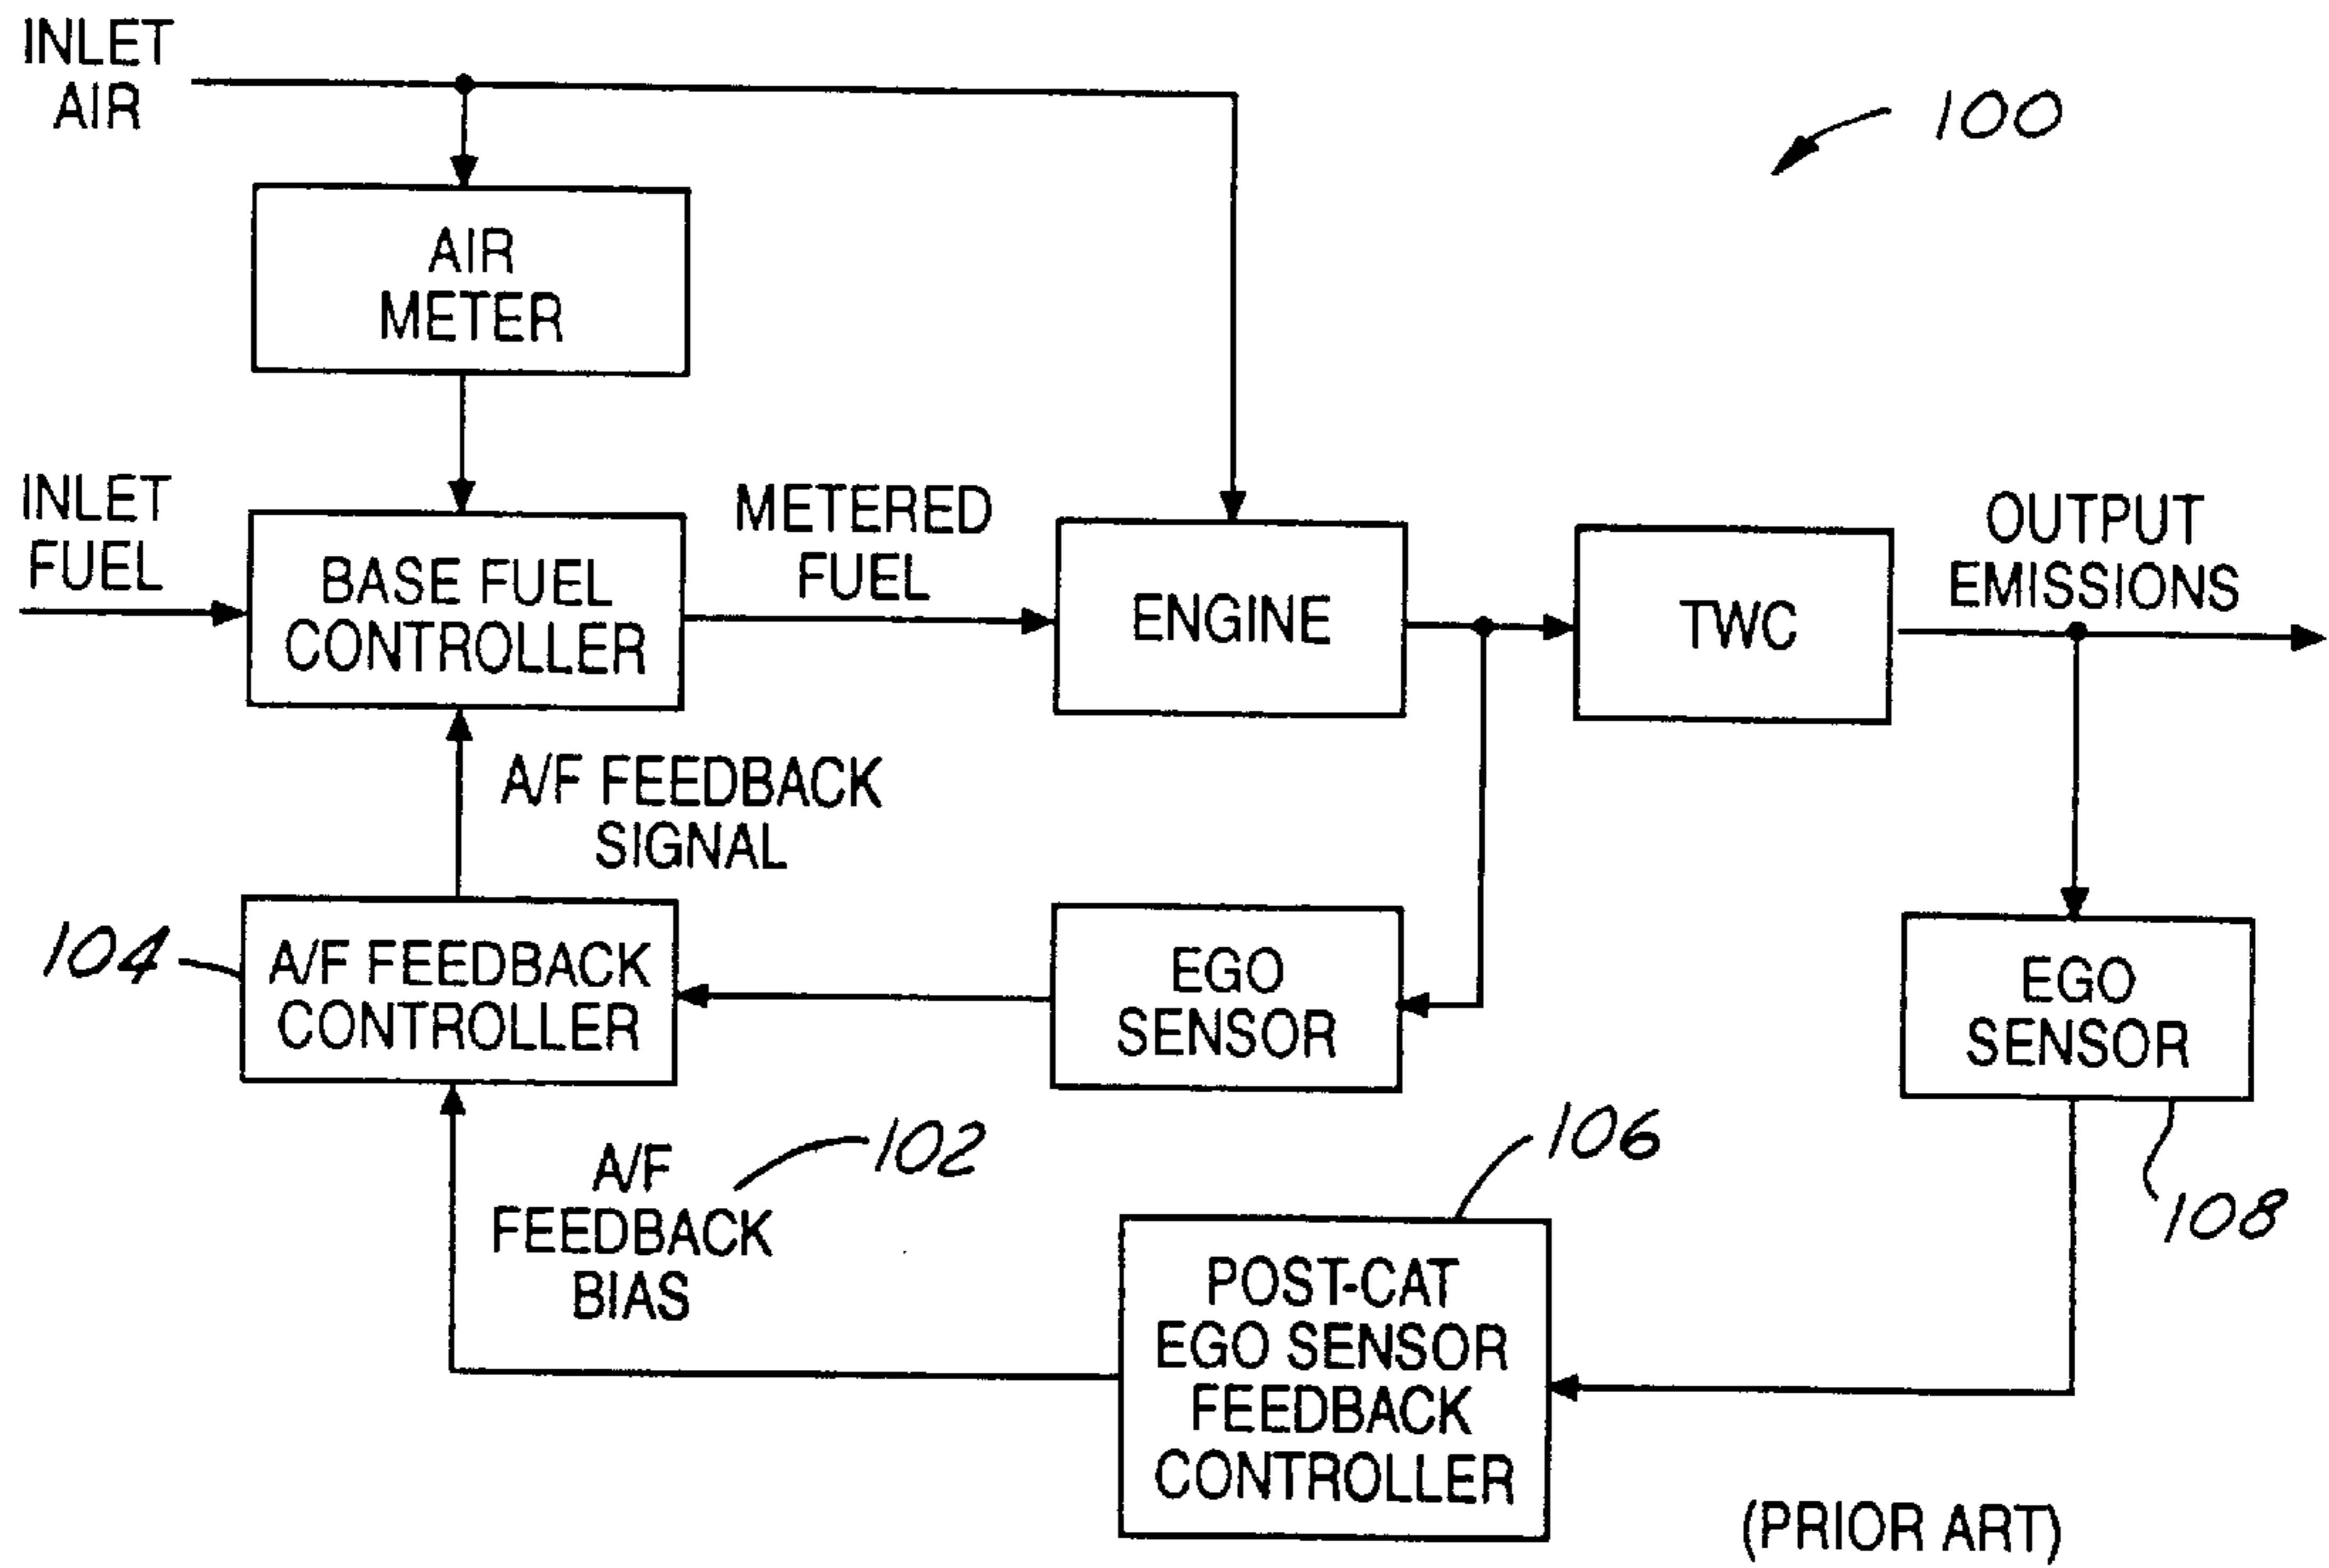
INLET AIR

100

AIR METER

INLET FUEL

BASE FUEL CONTROLLER

METERED FUEL

ENGINE

TWC

OUTPUT EMISSIONS

A/F FEEDBACK SIGNAL

104

A/F FEEDBACK CONTROLLER

EGO SENSOR

EGO SENSOR

A/F FEEDBACK BIAS

102

106

108

POST-CAT EGO SENSOR FEEDBACK CONTROLLER

(PRIOR ART)